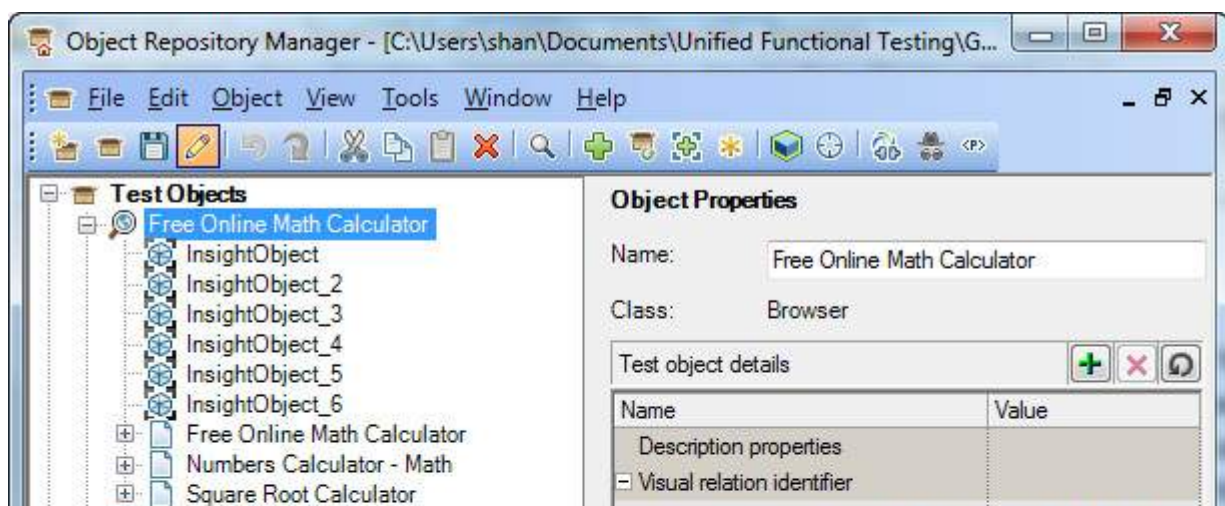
Object Repository Manager - [C:\Users\shan\Documents\Unified Functional Testing\G...

File Edit Object View Tools Window Help

Test Objects
Free Online Math Calculator
InsightObject
InsightObject_2
InsightObject_3
InsightObject_4
InsightObject_5
InsightObject_6
Free Online Math Calculator
Numbers Calculator - Math
Square Root Calculator

Object Properties

Name: Free Online Math Calculator

Class: Browser

Test object details

| Name | Value |
|---|---|
| Description properties | |
| Visual relation identifier | |